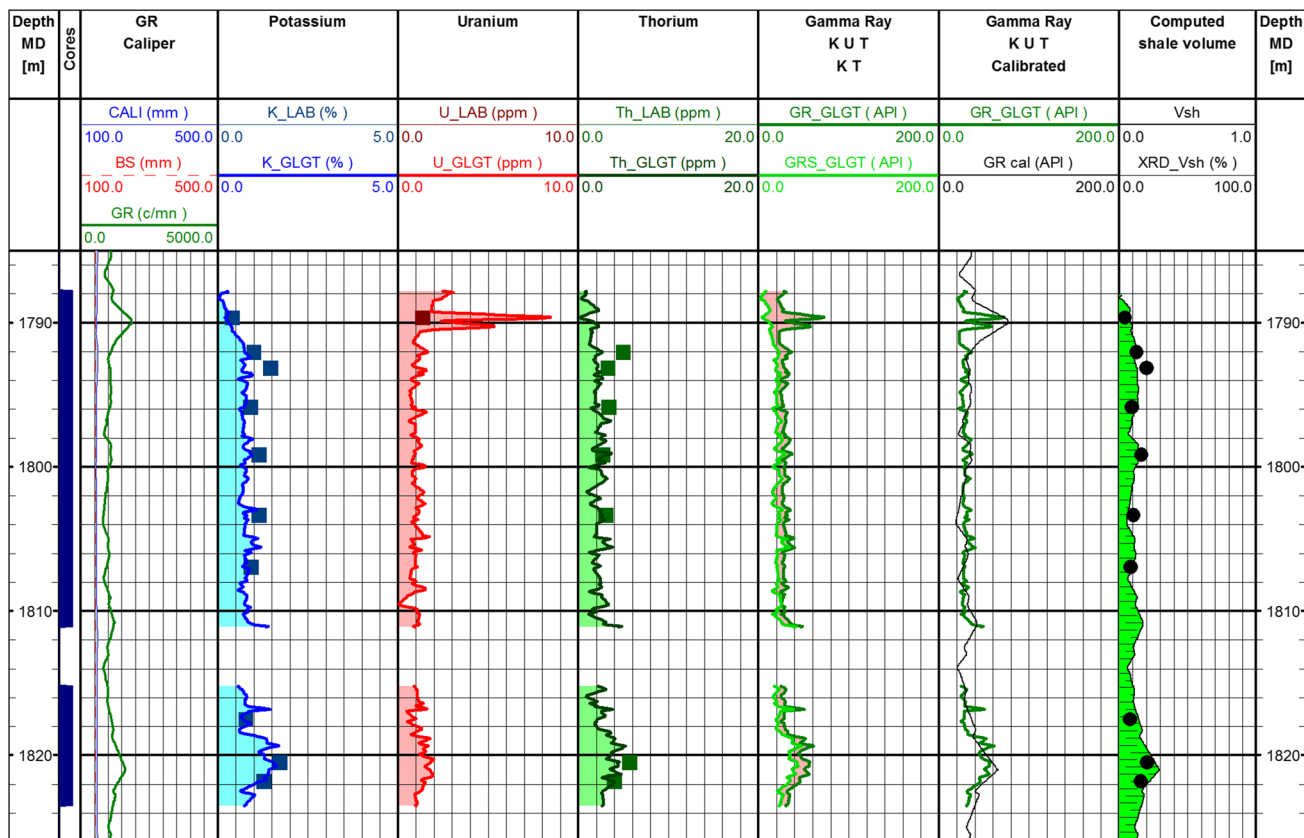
| Depth MD [m] | Cores | GR Caliper | Potassium | Uranium | Thorium | Gamma Ray K U T K T | Gamma Ray K U T Calibrated | Computed shale volume | Depth MD [m] |
|---|---|---|---|---|---|---|---|---|---|
| | | CALI (mm) 100.0 500.0 | K_LAB (%) 0.0 5.0 | U_LAB (ppm) 0.0 10.0 | Th_LAB (ppm) 0.0 20.0 | GR_GLGT (API) 0.0 200.0 | GR_GLGT (API) 0.0 200.0 | Vsh 0.0 1.0 | |
| | | BS (mm) 100.0 500.0 | K_GLGT (%) 0.0 5.0 | U_GLGT (ppm) 0.0 10.0 | Th_GLGT (ppm) 0.0 20.0 | GRS_GLGT (API) 0.0 200.0 | GR cal (API) 0.0 200.0 | XRD_Vsh (%) 0.0 100.0 | |
| | | GR (c/mn) 0.0 5000.0 | | | | | | | |

1790
1800
1810
1820

1790
1800
1810
1820